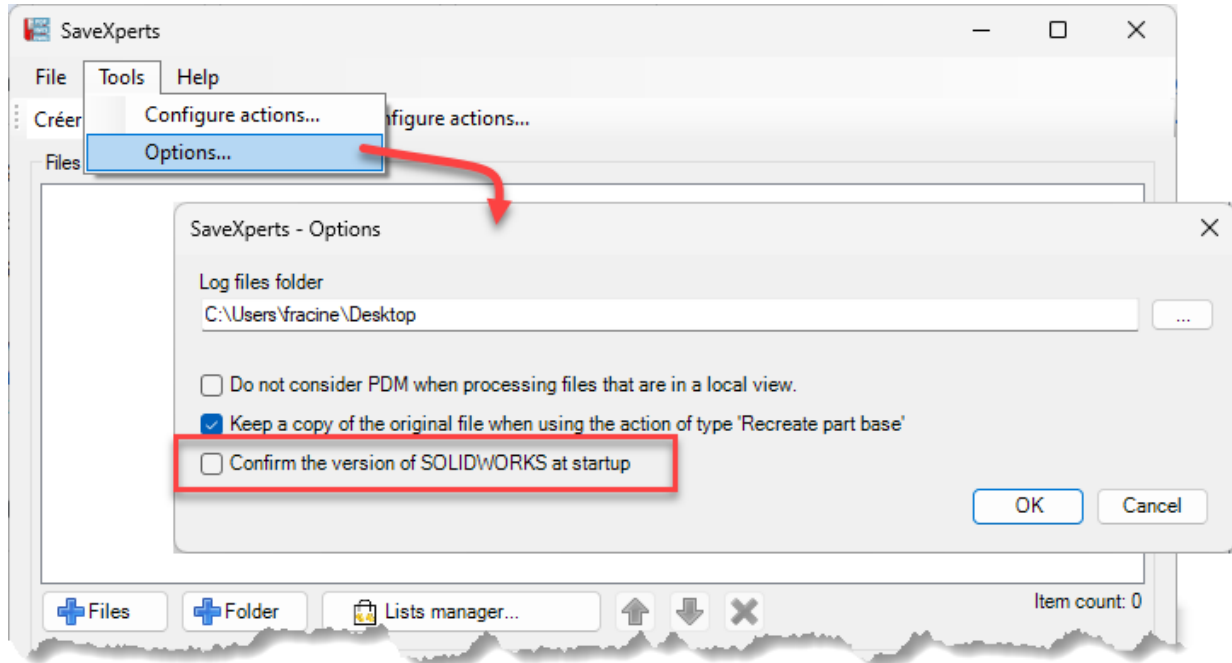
SaveXperts

File Tools Help

Configure actions...

Options...

Créer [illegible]nfigure actions...

Files

SaveXperts - Options

Log files folder

C:\Users\fracine\Desktop

...

Do not consider PDM when processing files that are in a local view.

Keep a copy of the original file when using the action of type 'Recreate part base'

Confirm the version of SOLIDWORKS at startup

OK Cancel

Files Folder Lists manager...

Item count: 0